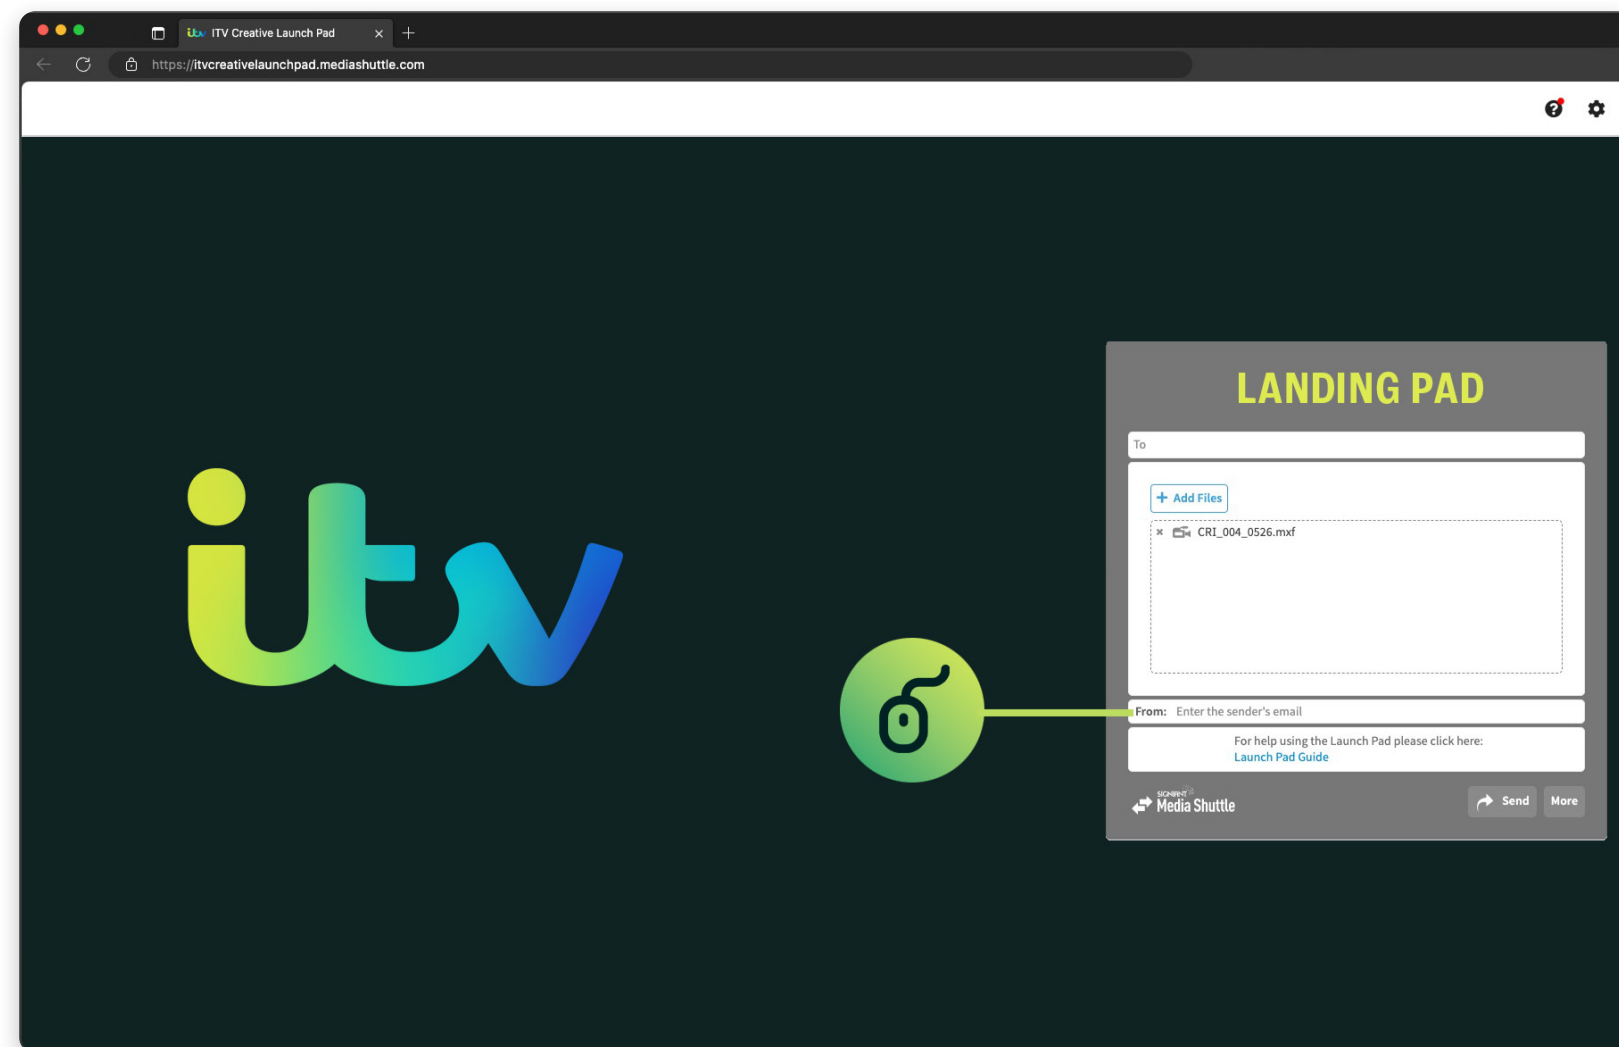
ITV Creative Launch Pad

https://itvcreativelaunchpad.mediashuttle.com

itv

LANDING PAD

To

+ Add Files

× CRI_004_0526.mxf

From: Enter the sender's email

For help using the Launch Pad please click here:
Launch Pad Guide

SIGNIANT Media Shuttle

Send

More